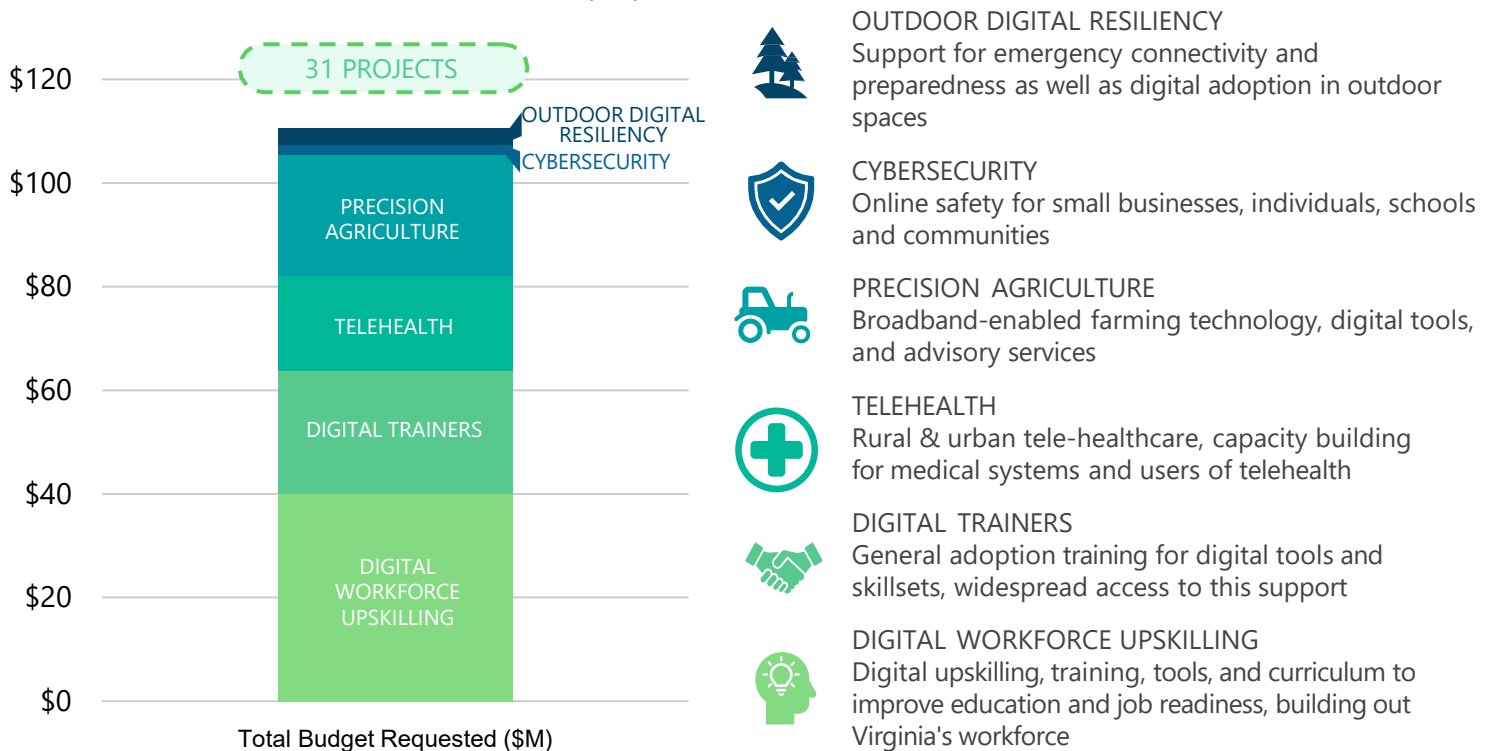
$120
$100
$80
$60
$40
$20
$0

31 PROJECTS

OUTDOOR DIGITAL RESILIENCY
CYBERSECURITY
PRECISION AGRICULTURE
TELEHEALTH
DIGITAL TRAINERS
DIGITAL WORKFORCE UPSKILLING

Total Budget Requested ($M)

OUTDOOR DIGITAL RESILIENCY
Support for emergency connectivity and preparedness as well as digital adoption in outdoor spaces

CYBERSECURITY
Online safety for small businesses, individuals, schools and communities

PRECISION AGRICULTURE
Broadband-enabled farming technology, digital tools, and advisory services

TELEHEALTH
Rural & urban tele-healthcare, capacity building for medical systems and users of telehealth

DIGITAL TRAINERS
General adoption training for digital tools and skillsets, widespread access to this support

DIGITAL WORKFORCE UPSKILLING
Digital upskilling, training, tools, and curriculum to improve education and job readiness, building out Virginia's workforce